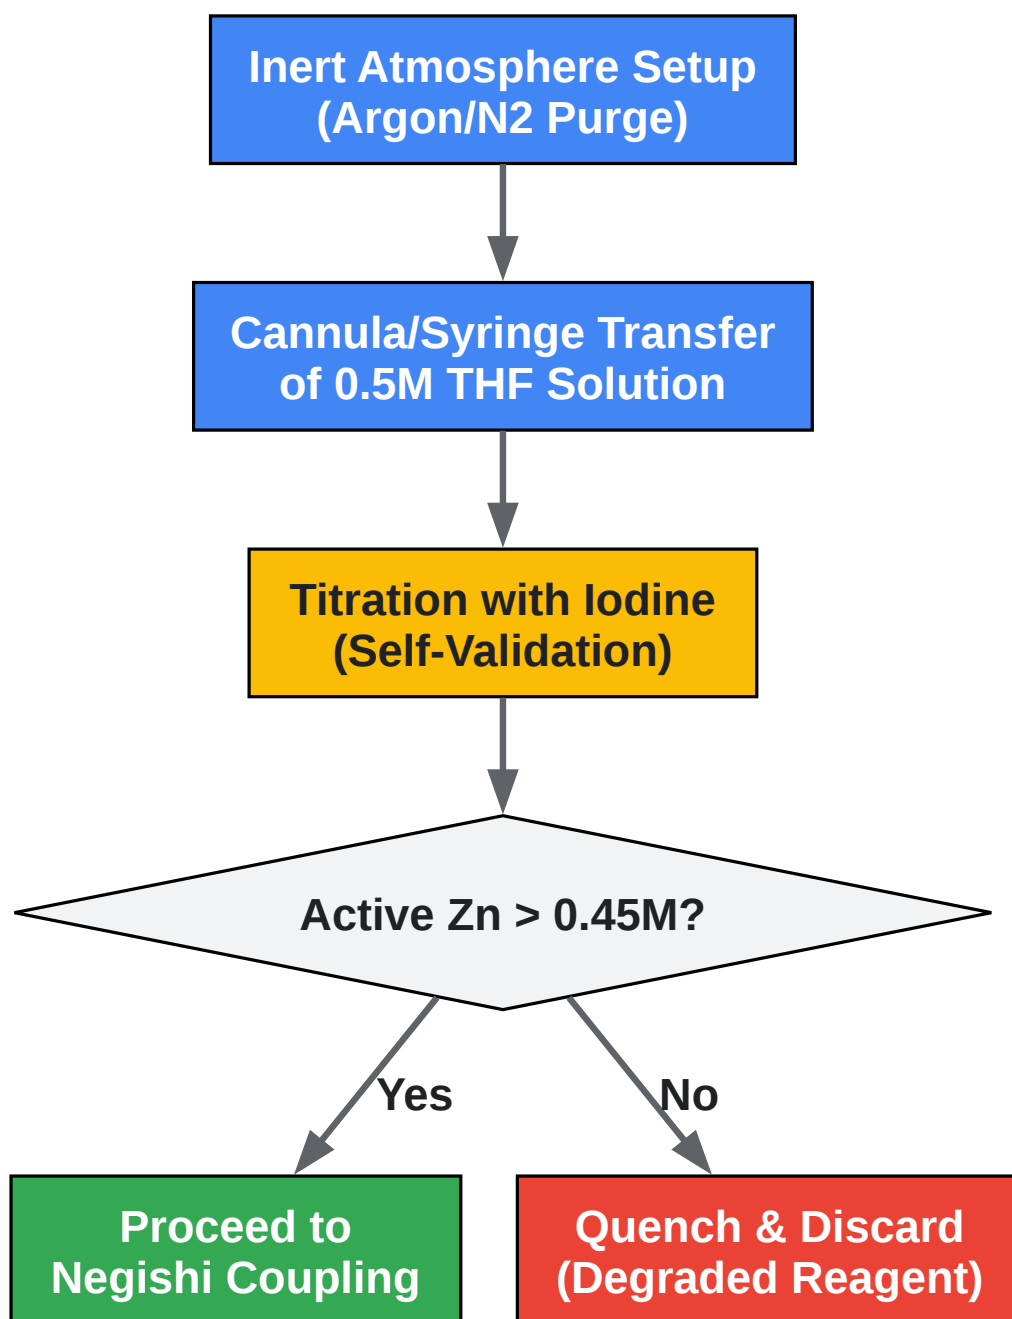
Inert Atmosphere Setup (Argon/N2 Purge)

Cannula/Syringe Transfer of 0.5M THF Solution

Titration with Iodine (Self-Validation)

Active Zn > 0.45M?

Yes

No

Proceed to Negishi Coupling

Quench & Discard (Degraded Reagent)